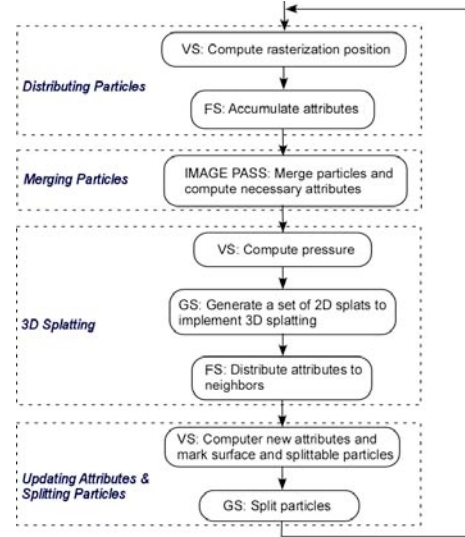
Distributing Particles

VS: Compute rasterization position

FS: Accumulate attributes

Merging Particles

IMAGE PASS: Merge particles and compute necessary attributes

3D Splatting

VS: Compute pressure

GS: Generate a set of 2D splats to implement 3D splatting

FS: Distribute attributes to neighbors

Updating Attributes & Splitting Particles

VS: Computer new attributes and mark surface and splittable particles

GS: Split particles